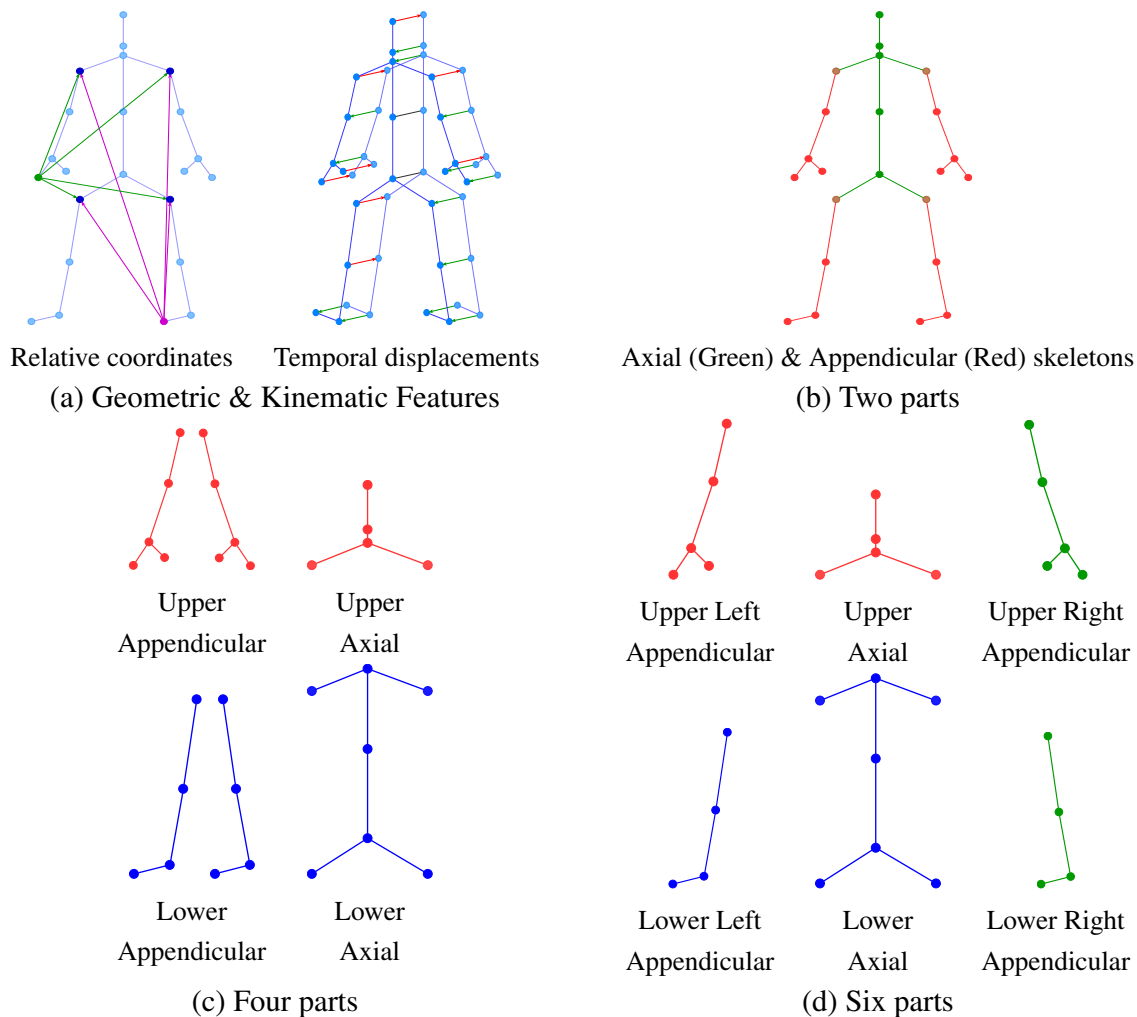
Relative coordinates Temporal displacements
(a) Geometric & Kinematic Features

Axial (Green) & Appendicular (Red) skeletons
(b) Two parts

Upper Appendicular
Upper Axial
Lower Appendicular
Lower Axial
(c) Four parts

Upper Left Appendicular
Upper Axial
Upper Right Appendicular
Lower Left Appendicular
Lower Axial
Lower Right Appendicular
(d) Six parts